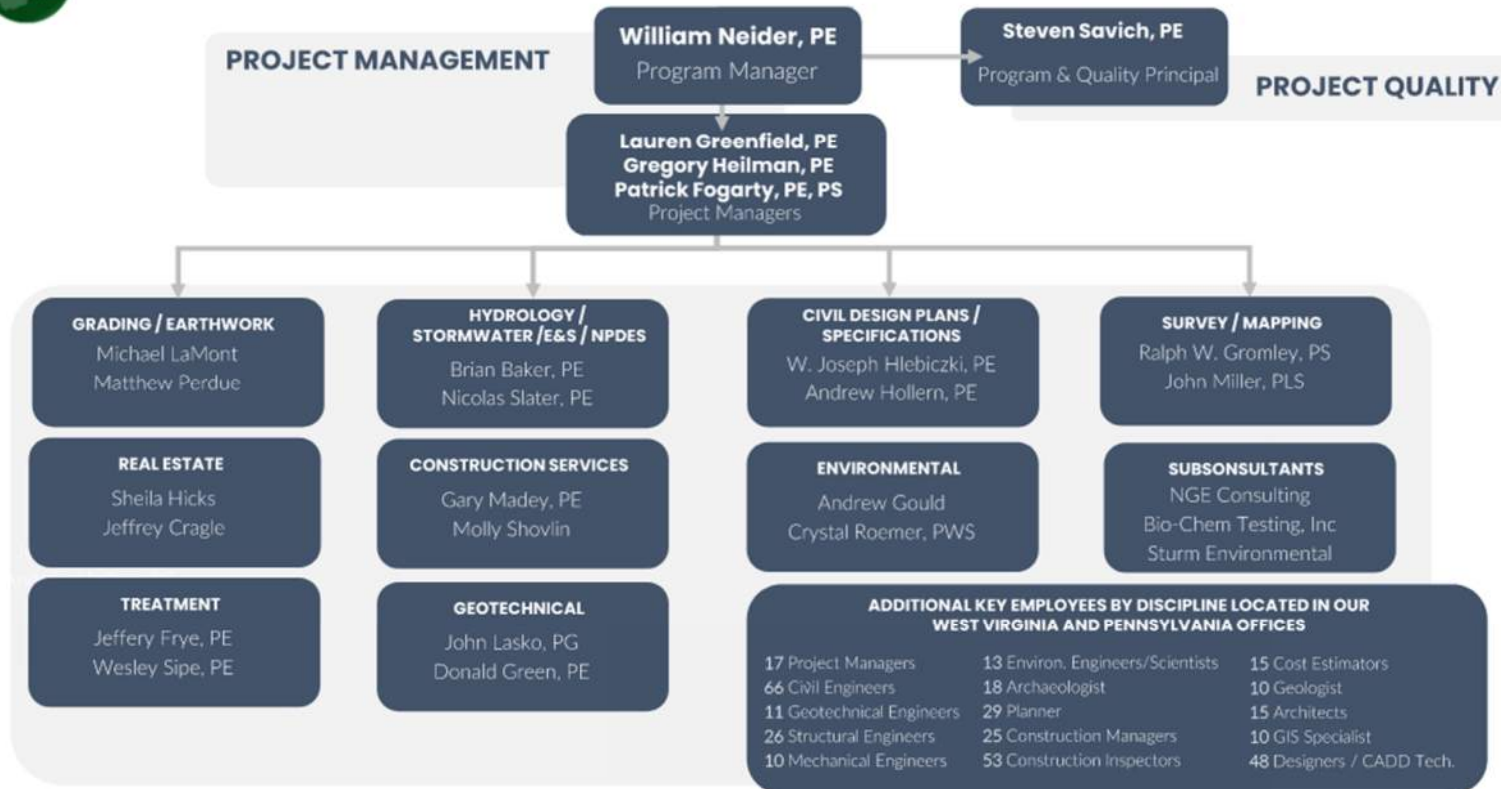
PROJECT MANAGEMENT

William Neider, PE
Program Manager

Steven Savich, PE
Program & Quality Principal

PROJECT QUALITY

Lauren Greenfield, PE
Gregory Heilman, PE
Patrick Fogarty, PE, PS
Project Managers

GRADING / EARTHWORK
Michael LaMont
Matthew Perdue

HYDROLOGY / STORMWATER /E&S / NPDES
Brian Baker, PE
Nicolas Slater, PE

CIVIL DESIGN PLANS / SPECIFICATIONS
W. Joseph Hlebiczki, PE
Andrew Hollern, PE

SURVEY / MAPPING
Ralph W. Gromley, PS
John Miller, PLS

REAL ESTATE
Sheila Hicks
Jeffrey Cragle

CONSTRUCTION SERVICES
Gary Madey, PE
Molly Shovlin

ENVIRONMENTAL
Andrew Gould
Crystal Roemer, PWS

SUBSONSULTANTS
NGE Consulting
Bio-Chem Testing, Inc
Sturm Environmental

TREATMENT
Jeffery Frye, PE
Wesley Sipe, PE

GEOTECHNICAL
John Lasko, PG
Donald Green, PE

ADDITIONAL KEY EMPLOYEES BY DISCIPLINE LOCATED IN OUR WEST VIRGINIA AND PENNSYLVANIA OFFICES

17 Project Managers
66 Civil Engineers
11 Geotechnical Engineers
26 Structural Engineers
10 Mechanical Engineers

13 Environ. Engineers/Scientists
18 Archaeologist
29 Planner
25 Construction Managers
53 Construction Inspectors

15 Cost Estimators
10 Geologist
15 Architects
10 GIS Specialist
48 Designers / CADD Tech.